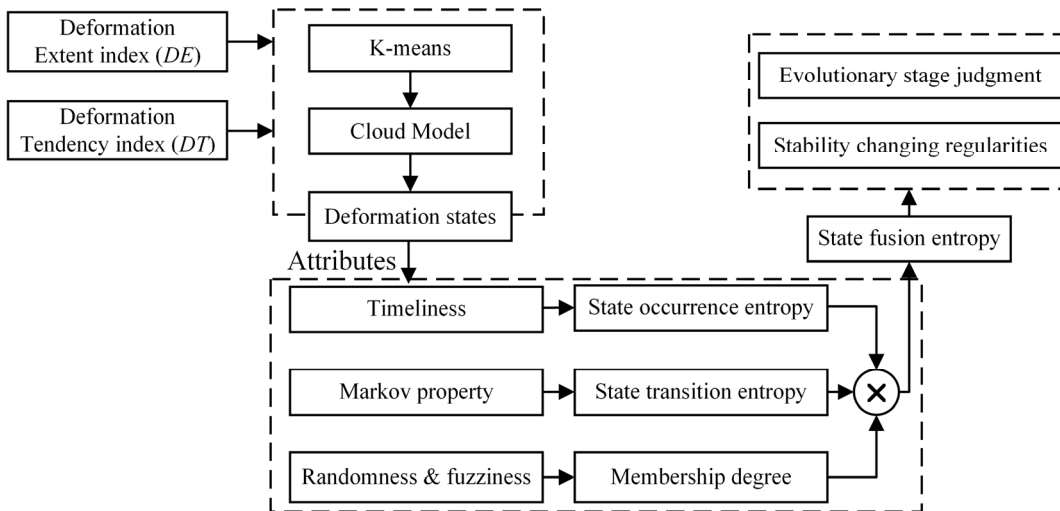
Deformation Extent index (*DE*)

Deformation Tendency index (*DT*)

K-means

Cloud Model

Deformation states

Evolutionary stage judgment

Stability changing regularities

State fusion entropy

Attributes

Timeliness

State occurrence entropy

Markov property

State transition entropy

Randomness & fuzziness

Membership degree